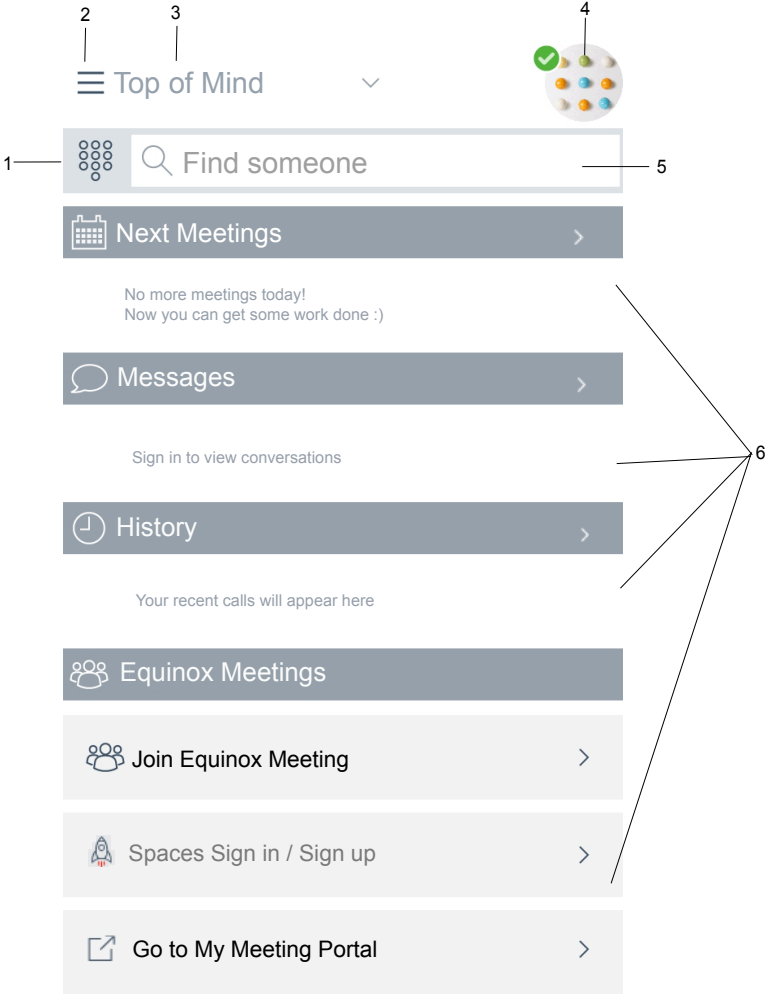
2
3
4
Top of Mind
1
Find someone
5
Next Meetings
No more meetings today!
Now you can get some work done :)
Messages
6
Sign in to view conversations
History
Your recent calls will appear here
Equinox Meetings
Join Equinox Meeting
Spaces Sign in / Sign up
Go to My Meeting Portal